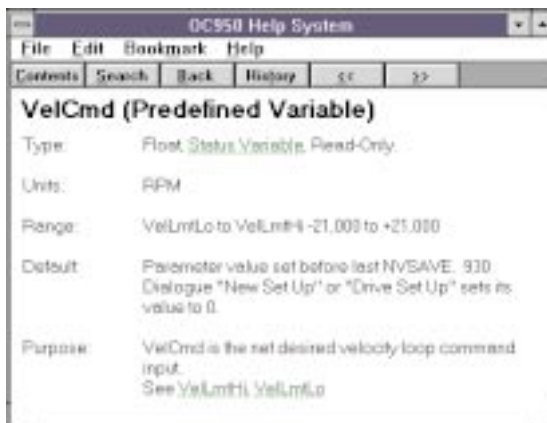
OC950 Help System

File Edit Bookmark Help

Contents Search Back History << >>

VelCmd (Predefined Variable)

Type: Float, Status Variable, Read-Only.

Units: RPM

Range: VelLmtLo to VelLmtHi -21,000 to +21,000

Default: Parameter value set before last NVSAVE. 930 Dialogue "New Set Up" or "Drive Set Up" sets its value to 0.

Purpose: VelCmd is the net desired velocity loop command input.
See VelLmtHi, VelLmtLo